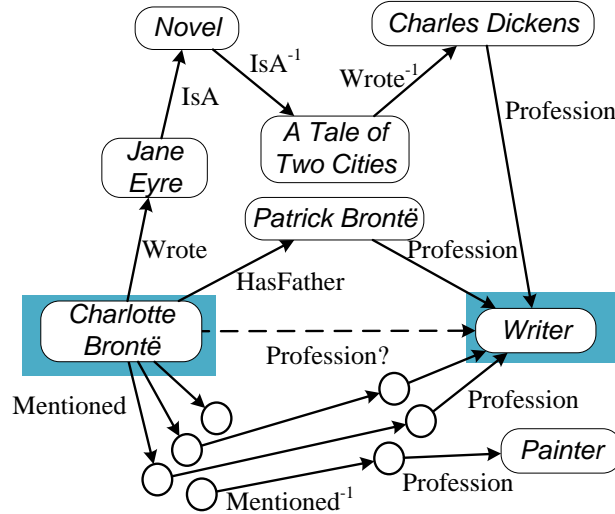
Novel

$IsA^{-1}$

Charles Dickens

$Wrote^{-1}$

IsA

Profession

A Tale of Two Cities

Jane Eyre

Patrick Brontë

Wrote

Profession

HasFather

Charlotte Brontë

Writer

Profession?

Mentioned

Profession

Painter

Profession

$Mentioned^{-1}$